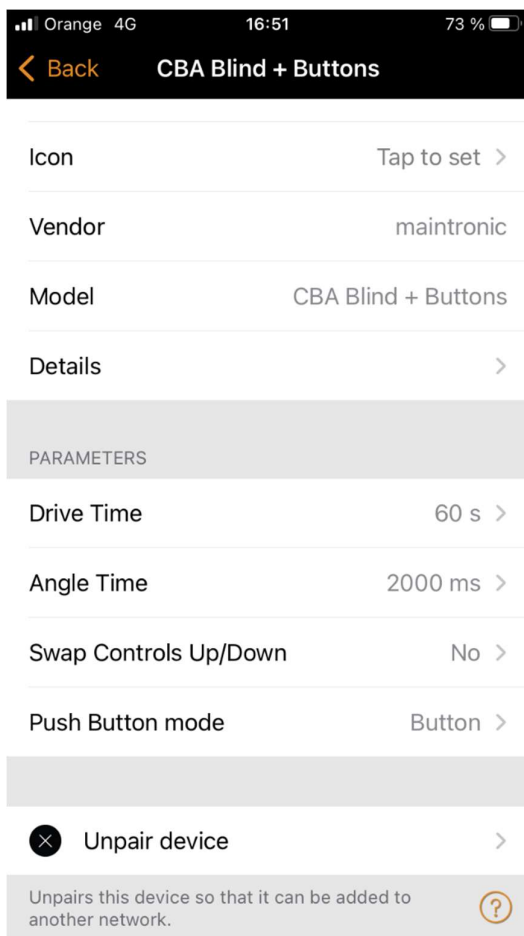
Orange 4G 16:51 73 %

< Back CBA Blind + Buttons

Icon Tap to set >

Vendor maintronic

Model CBA Blind + Buttons

Details >

PARAMETERS

Drive Time 60 s >

Angle Time 2000 ms >

Swap Controls Up/Down No >

Push Button mode Button >

Unpair device >

Unpairs this device so that it can be added to another network.

?